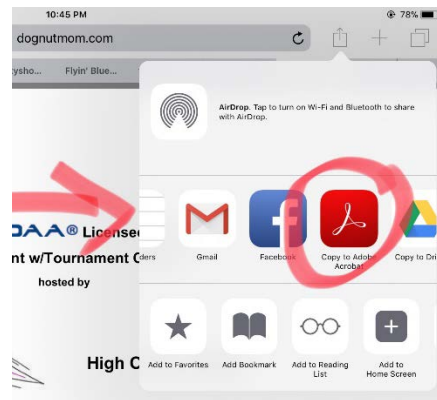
10:45 PM
78%
dognutmom.com
ysho... Flyin' Blue...
AirDrop. Tap to turn on Wi-Fi and Bluetooth to share with AirDrop.
DAA® Licensed
nt w/Tournament C
hosted by
ders
Gmail
Facebook
Copy to Adobe Acrobat
Copy to Dri
High C
Add to Favorites
Add Bookmark
Add to Reading List
Add to Home Screen